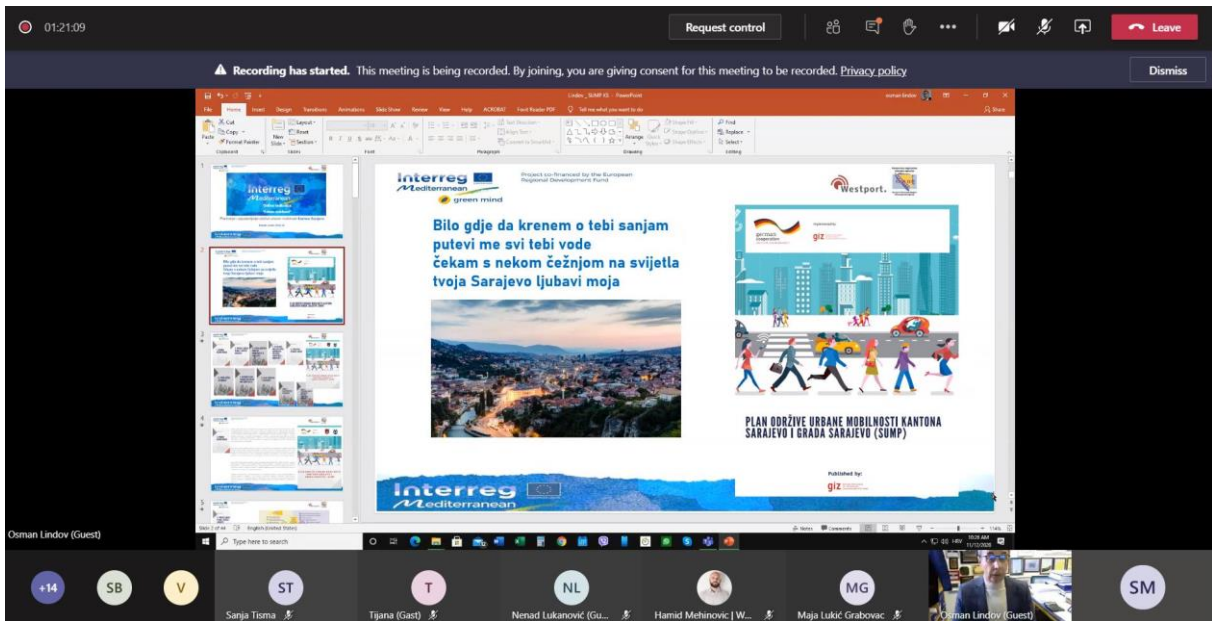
01:21:09

Request control

Leave

▲ Recording has started. This meeting is being recorded. By joining, you are giving consent for this meeting to be recorded. Privacy policy

Dismiss

Interreg Mediterranean

Project co-financed by the European Regional Development Fund

green mind

Westport.

Bilo gdje da krenem o tebi sanjam putevi me svi tebi vode čekam s nekom čežnjom na svjetla tvoja Sarajevo ljubavi moja

german cooperation

giz

PLAN ODRŽIVE URBANE MOBILNOSTI KANTONA SARAJEVO I GRADA SARAJEVO (SUMP)

Published by:

giz

Interreg Mediterranean

Osman Lindov (Guest)

Type here to search

+14

SB

V

ST

Sanja Tisma

T

Tijana (Gast)

NL

Nenad Lukanović (Gu...

Hamid Mehinovic | W...

MG

Maja Lukić Grabovac

Osman Lindov (Guest)

SM